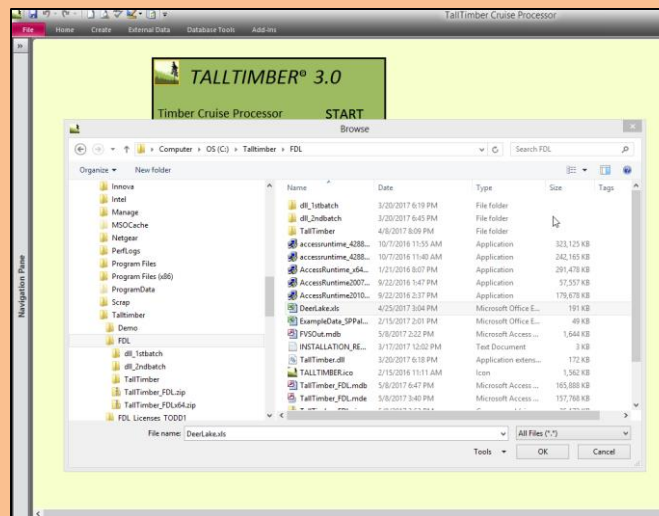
TallTimber Cruise Processor

File Home Create External Data Database Tools Add-Ins

Navigation Pane

TALLTIMBER® 3.0

Timber Cruise Processor START

Browse

Computer › OS (C:) › Talltimber › FDL

Search FDL

Organize ▾ New folder

Innova
Intel
Manage
MSOCache
Netgear
PerfLogs
Program Files
Program Files (x86)
ProgramData
Scrap
Talltimber
Demo
FDL
dll_1stbatch
dll_2ndbatch
TallTimber
TallTimber_FDL.zip
TallTimber_FDLx64.zip
FDL Licenses TODD1

| Name | Date | Type | Size | Tags |
|---|---|---|---|---|
| dll_1stbatch | 3/20/2017 6:19 PM | File folder | | |
| dll_2ndbatch | 3/20/2017 6:45 PM | File folder | | |
| TallTimber | 4/8/2017 8:09 PM | File folder | | |
| accessruntime_4288... | 10/7/2016 11:55 AM | Application | 323,125 KB | |
| accessruntime_4288... | 10/7/2016 11:40 AM | Application | 242,165 KB | |
| AccessRuntime_x64... | 1/21/2016 8:07 PM | Application | 291,478 KB | |
| AccessRuntime2007... | 9/22/2016 1:47 PM | Application | 57,557 KB | |
| AccessRuntime2010... | 9/22/2016 2:37 PM | Application | 179,678 KB | |
| DeerLake.xls | 4/25/2017 3:04 PM | Microsoft Office E... | 191 KB | |
| ExampleData_SPPal... | 2/15/2017 2:01 PM | Microsoft Office E... | 49 KB | |
| FVSOut.mdb | 5/8/2017 2:22 PM | Microsoft Access ... | 1,644 KB | |
| INSTALLATION_RE... | 3/17/2017 12:02 PM | Text Document | 3 KB | |
| TallTimber.dll | 3/20/2017 6:18 PM | Application extens... | 172 KB | |
| TALLTIMBER.ico | 2/15/2016 11:11 AM | Icon | 1,562 KB | |
| TallTimber_FDL.mdb | 5/8/2017 6:47 PM | Microsoft Access ... | 165,888 KB | |
| TallTimber_FDL.mde | 5/8/2017 3:40 PM | Microsoft Access ... | 157,768 KB | |

File name: DeerLake.xls
All Files (*.*)
Tools ▾ OK Cancel